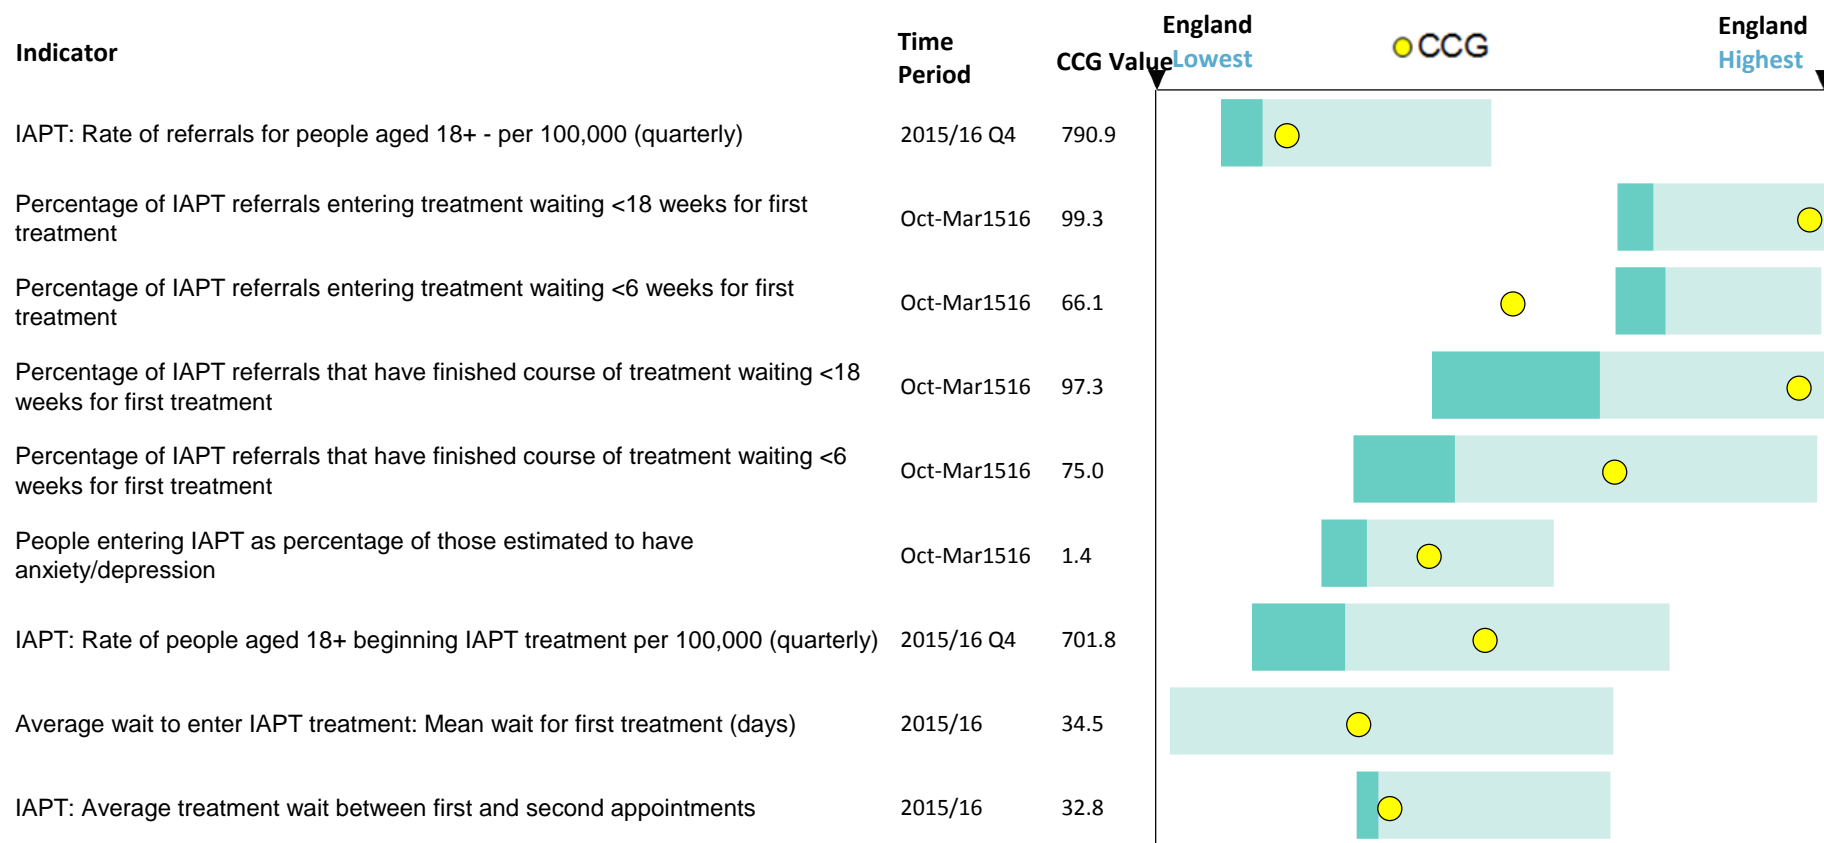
| Indicator | Time Period | CCG Value |
|---|---|---|
| IAPT: Rate of referrals for people aged 18+ - per 100,000 (quarterly) | 2015/16 Q4 | 790.9 |
| Percentage of IAPT referrals entering treatment waiting <18 weeks for first treatment | Oct-Mar1516 | 99.3 |
| Percentage of IAPT referrals entering treatment waiting <6 weeks for first treatment | Oct-Mar1516 | 66.1 |
| Percentage of IAPT referrals that have finished course of treatment waiting <18 weeks for first treatment | Oct-Mar1516 | 97.3 |
| Percentage of IAPT referrals that have finished course of treatment waiting <6 weeks for first treatment | Oct-Mar1516 | 75.0 |
| People entering IAPT as percentage of those estimated to have anxiety/depression | Oct-Mar1516 | 1.4 |
| IAPT: Rate of people aged 18+ beginning IAPT treatment per 100,000 (quarterly) | 2015/16 Q4 | 701.8 |
| Average wait to enter IAPT treatment: Mean wait for first treatment (days) | 2015/16 | 34.5 |
| IAPT: Average treatment wait between first and second appointments | 2015/16 | 32.8 |

England Lowest
CCG
England Highest